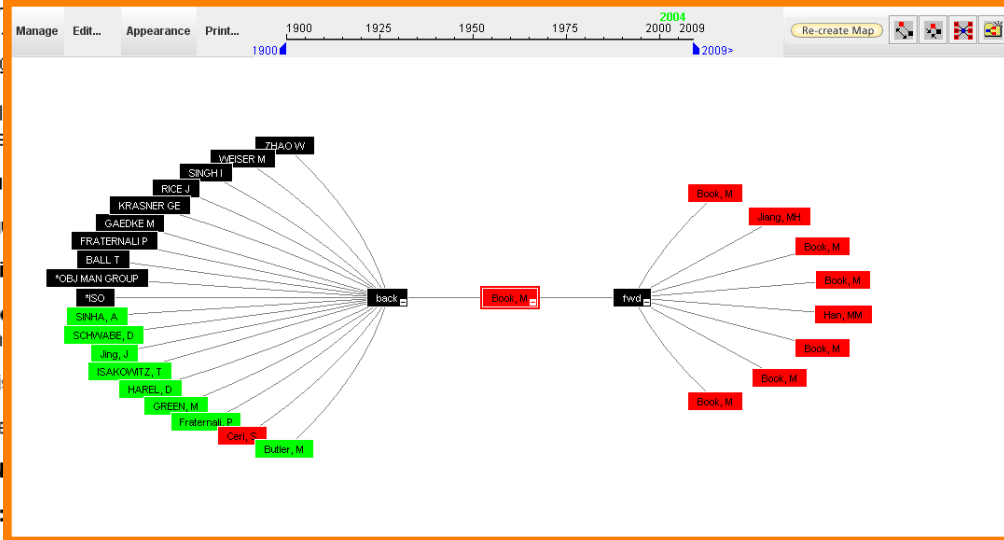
Manage Edit... Appearance Print...

1900 1925 1950 1975 2000 2004 2009

1900 2009>

Re-create Map

ZHAO W
WEISER M
SINGH I
RICE J
KRASNER GE
GAEDKE M
FRATERNALI P
BALL T
*OBJ MAN GROUP
*ISO
SINHA, A
SCHWABE, D
Jing, J
ISAKOWITZ, T
HAREL, D
GREEN, M
Fraternali, P
Ceri, S
Butler, M

back

Book, M

fwd

Book, M
Jiang, MH
Book, M
Book, M
Han, MM
Book, M
Book, M
Book, M